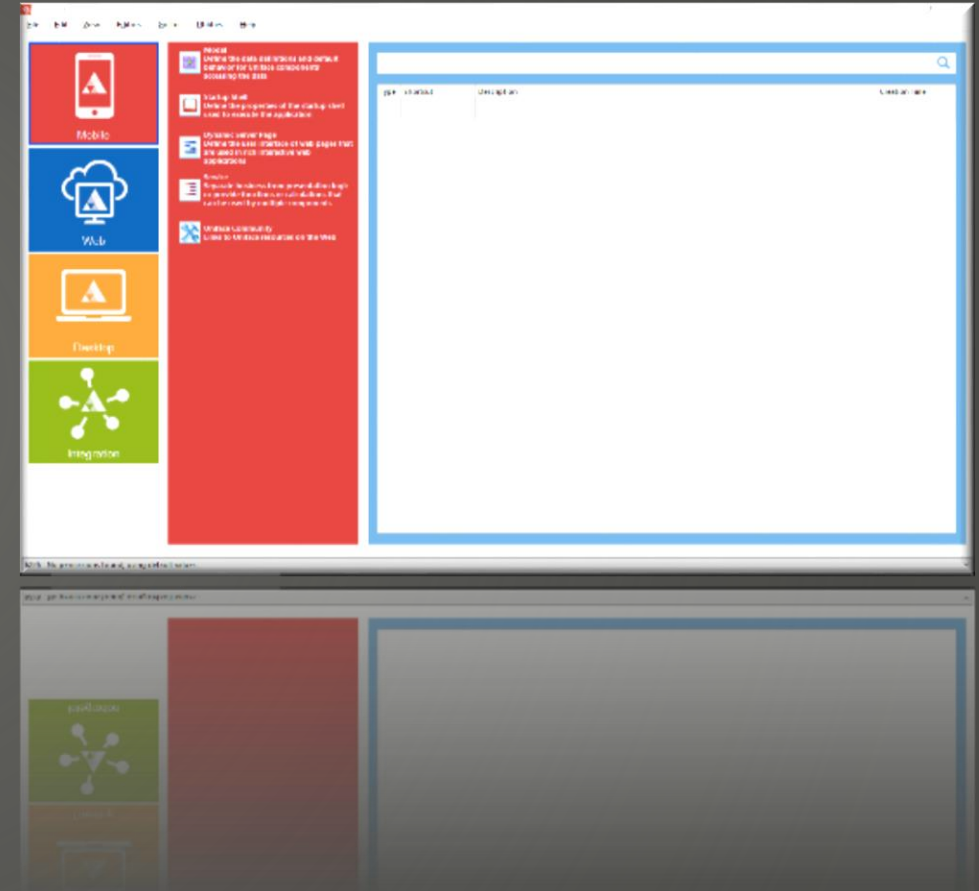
File Edit View Publish Tools Utilities Help

Mobile

Web

Desktop

Integration

Model
Define the data definitions and default behavior for Uniface components accessing the data

Startup Shell
Define the properties of the startup shell used to execute the application

Dynamic Server Page
Define the user interface of Web pages that are used in rich interactive Web applications

Service
Separate fundamental or presentation logic or provide functions or calculations that can be reused by multiple components

Uniface Community
Links to Uniface resources on the Web

Type Name Description Creation date

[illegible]